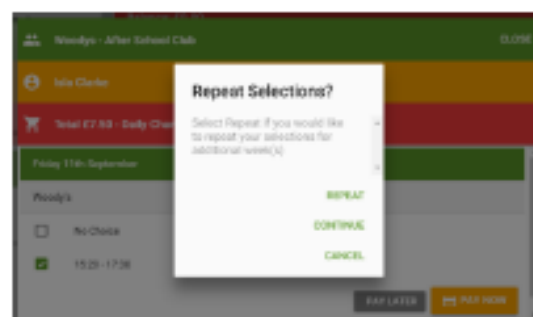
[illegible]

Woodys - After School Club

CLOSE

Isla Clarke

Total £7.50 - Daily Cha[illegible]

Friday 11th September

Woody's

No Choice

15:20 - 17:30

Repeat Selections?

Select Repeat if you would like to repeat your selections for additional week(s)

REPEAT

CONTINUE

CANCEL

PAY LATER

PAY NOW